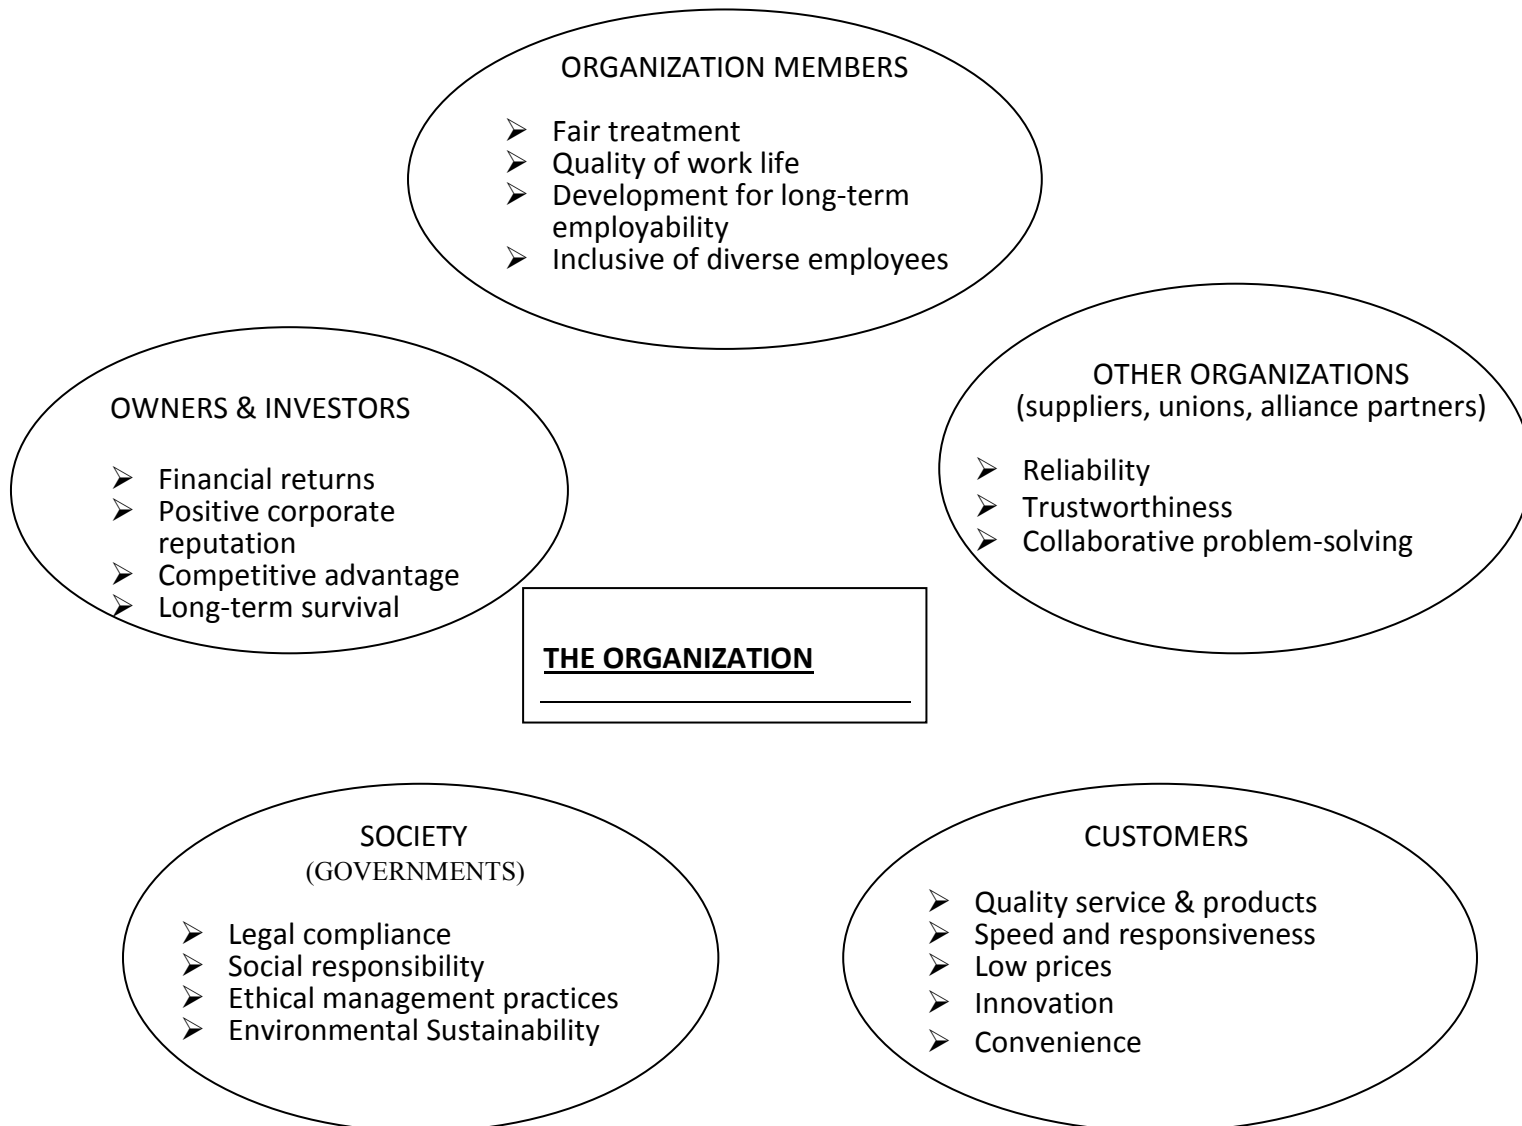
ORGANIZATION MEMBERS

- Fair treatment
- Quality of work life
- Development for long-term employability
- Inclusive of diverse employees

OWNERS & INVESTORS

- Financial returns
- Positive corporate reputation
- Competitive advantage
- Long-term survival

OTHER ORGANIZATIONS
(suppliers, unions, alliance partners)

- Reliability
- Trustworthiness
- Collaborative problem-solving

THE ORGANIZATION

SOCIETY
(GOVERNMENTS)

- Legal compliance
- Social responsibility
- Ethical management practices
- Environmental Sustainability

CUSTOMERS

- Quality service & products
- Speed and responsiveness
- Low prices
- Innovation
- Convenience